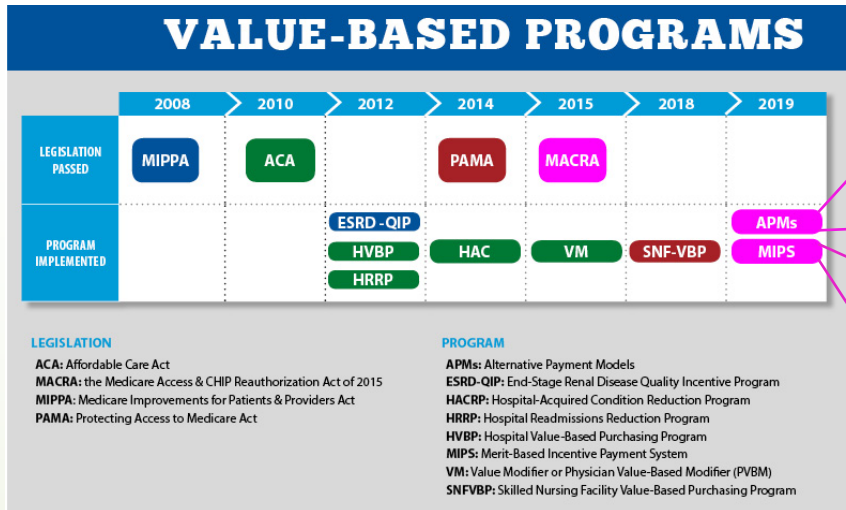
VALUE-BASED PROGRAMS

| | 2008 | 2010 | 2012 | 2014 | 2015 | 2018 | 2019 |
|---|---|---|---|---|---|---|---|
| LEGISLATION PASSED | MIPPA | ACA | | PAMA | MACRA | | |
| PROGRAM IMPLEMENTED | | | ESRD-QIP HVBP HRRP | HAC | VM | SNF-VBP | APMs MIPS |

LEGISLATION
ACA: Affordable Care Act
MACRA: the Medicare Access & CHIP Reauthorization Act of 2015
MIPPA: Medicare Improvements for Patients & Providers Act
PAMA: Protecting Access to Medicare Act

PROGRAM
APMs: Alternative Payment Models
ESRD-QIP: End-Stage Renal Disease Quality Incentive Program
HACRP: Hospital-Acquired Condition Reduction Program
HRRP: Hospital Readmissions Reduction Program
HVBP: Hospital Value-Based Purchasing Program
MIPS: Merit-Based Incentive Payment System
VM: Value Modifier or Physician Value-Based Modifier (PVBM)
SNFVBP: Skilled Nursing Facility Value-Based Purchasing Program